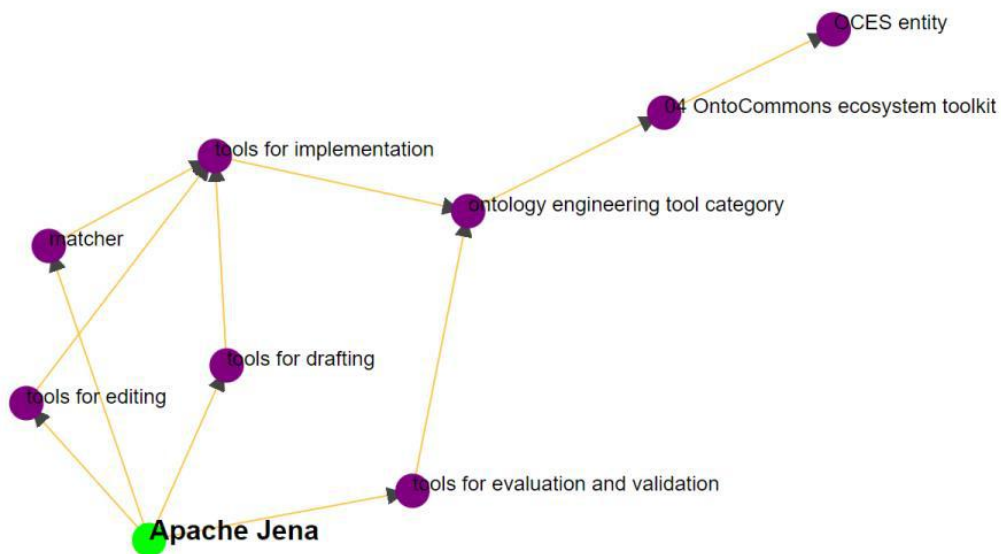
OCES entity

04 OntoCommons ecosystem toolkit

tools for implementation

ontology engineering tool category

matcher

tools for drafting

tools for editing

tools for evaluation and validation

Apache Jena